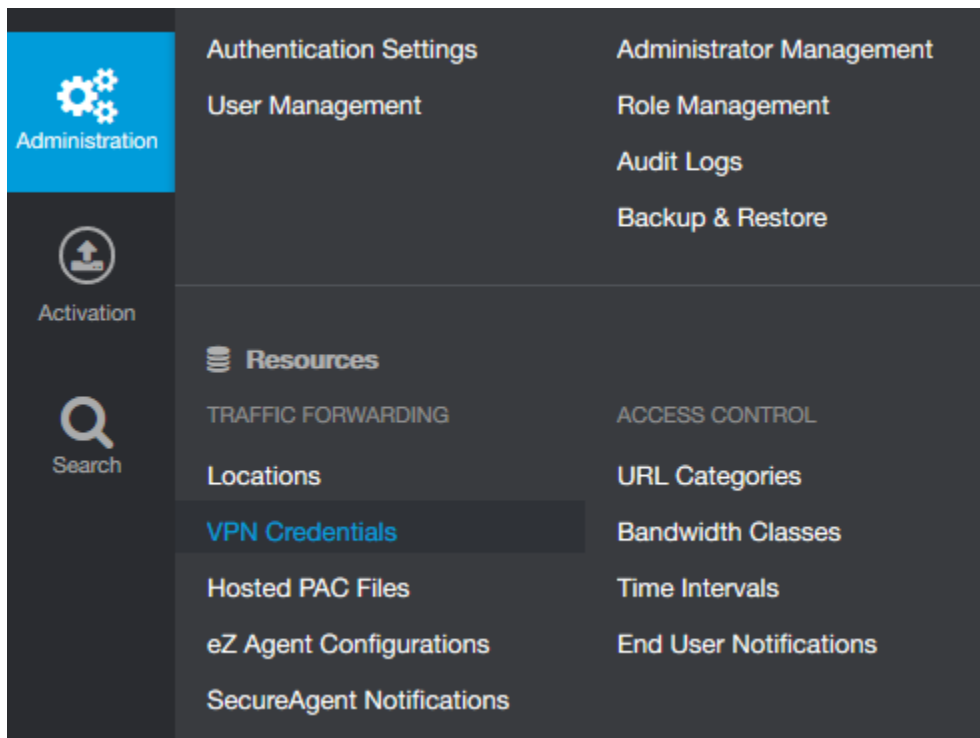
Administration

Activation

Search

Authentication Settings
User Management

Administrator Management
Role Management
Audit Logs
Backup & Restore

Resources

TRAFFIC FORWARDING
Locations
VPN Credentials
Hosted PAC Files
eZ Agent Configurations
SecureAgent Notifications

ACCESS CONTROL
URL Categories
Bandwidth Classes
Time Intervals
End User Notifications